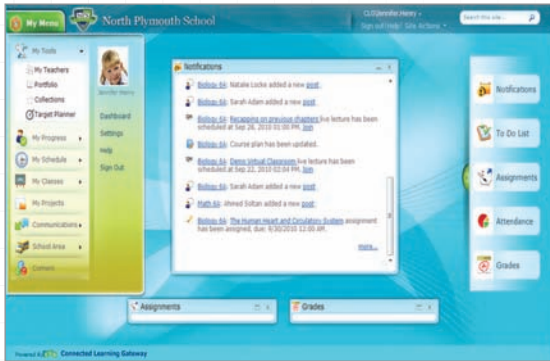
My Menu

North Plymouth School

CLG\Jennifer.Henry ▾
Sign out | Help | Site Actions ▾

Search this site...

My Tools
My Teachers
Portfolio
Collections
Target Planner
My Progress
My Schedule
My Classes
My Projects
Communication
School Area
Content

Jennifer Henry

Dashboard
Settings
Help
Sign Out

Notifications

Biology 6A: Natalie Locke added a new post.

Biology 6A: Sarah Adam added a new post.

Biology 6A: Recapping on previous chapters live lecture has been scheduled at Sep 28, 2010 01:00 PM. Join

Biology 6A: Course plan has been updated.

Biology 6A: Demo Virtual Classroom live lecture has been scheduled at Sep 22, 2010 02:04 PM. Join

Biology 6A: Sarah Adam added a new post.

Math 6A: Ahmed Soltan added a new post.

Biology 6A: The Human Heart and Circulatory System assignment has been assigned, due: 9/30/2010 12:00 AM.

more...

Notifications

To Do List

Assignments

Attendance

Grades

Assignments

Grades

Powered by CLG Connected Learning Gateway